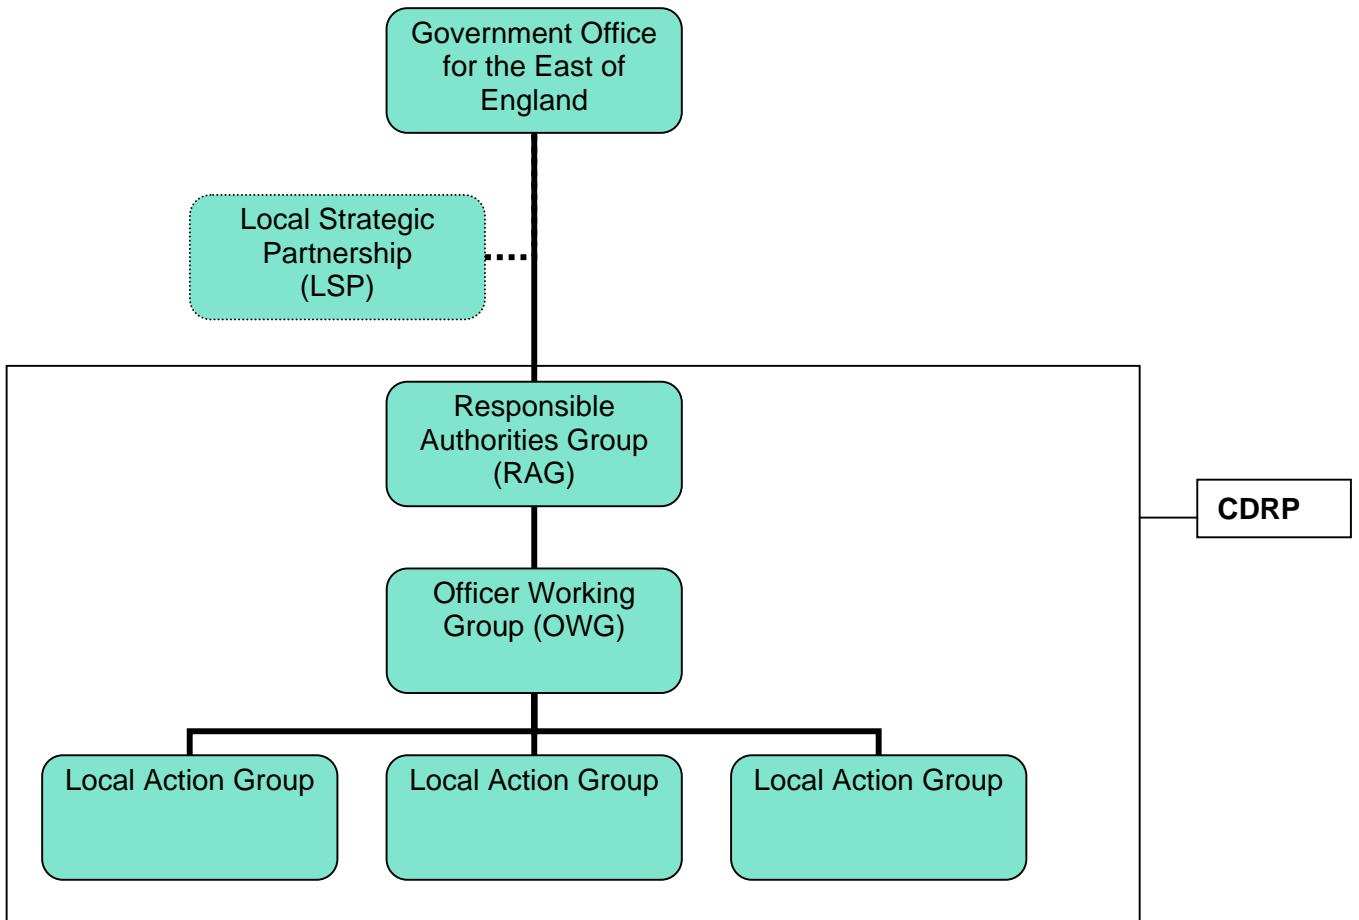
Government Office for the East of England

Local Strategic Partnership (LSP)

Responsible Authorities Group (RAG)

CDRP

Officer Working Group (OWG)

Local Action Group

Local Action Group

Local Action Group